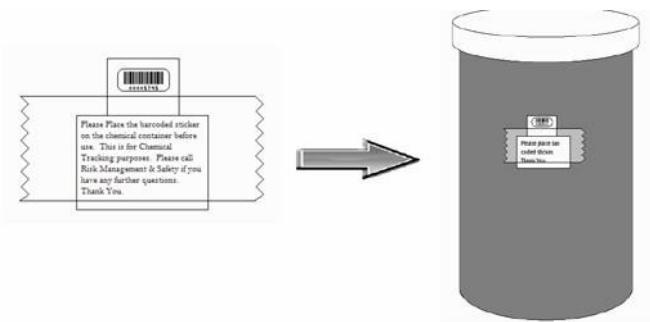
00008798

Please Place the barcoded sticker on the chemical container before use. This is for Chemical Tracking purposes. Please call Risk Management & Safety if you have any further questions. Thank You.

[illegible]

Please place bar coded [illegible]
Thank You